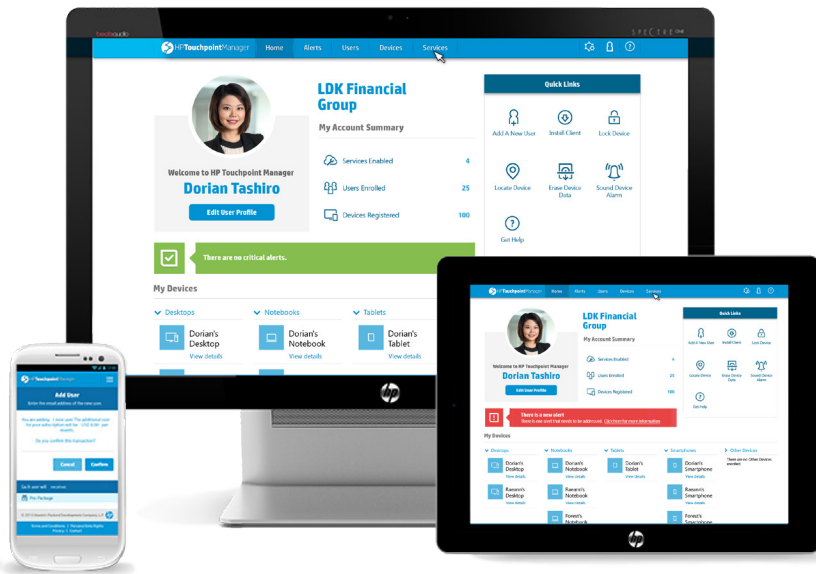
beatsaudio

SPECTRE ONE

HP Touchpoint Manager Home Alerts Users Devices Services

Welcome to HP Touchpoint Manager
Dorian Tashiro
Edit User Profile

LDK Financial Group
My Account Summary

Services Enabled 4
Users Enrolled 25
Devices Registered 180

Quick Links
Add A New User
Install Client
Lock Device
Locate Device
Erase Device Data
Sound Device Alarm
Get Help

There are no critical alerts.

My Devices
Desktops
Dorian's Desktop
View details
Notebooks
Dorian's Notebook
View details
Tablets
Dorian's Tablet
View details

HP Touchpoint Manager Home Alerts Users Devices Services

Welcome to HP Touchpoint Manager
Dorian Tashiro
Edit User Profile

LDK Financial Group
My Account Summary
Services Enabled 4
Users Enrolled 25
Devices Registered 180

Quick Links
Add A New User
Install Client
Lock Device
Locate Device
Erase Device Data
Sound Device Alarm
Get Help

There is a new alert
There is an alert that needs to be addressed. Click here for more information

My Devices
Desktops
Dorian's Desktop
View details
Raeson's Desktop
View details
Notebooks
Dorian's Notebook
View details
Raeson's Notebook
View details
Forest's Notebook
Tablets
Dorian's Tablet
View details
Smartphones
Dorian's Smartphone
View details
Raeson's Smartphone
View details
Forest's Smartphone
Other Devices
There are no Other Devices enrolled.

HP Touchpoint Manager
Add User
Enter the email address of the new user.
You are adding 1 new user. The additional cost for your subscription will be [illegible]
Do you confirm this transaction?
Cancel
Confirm
Each user will receive
Pro Package
© 2015 Hewlett-Packard Development Company, L.P.
Terms and Conditions | Personal Data Rights
Privacy | Contact